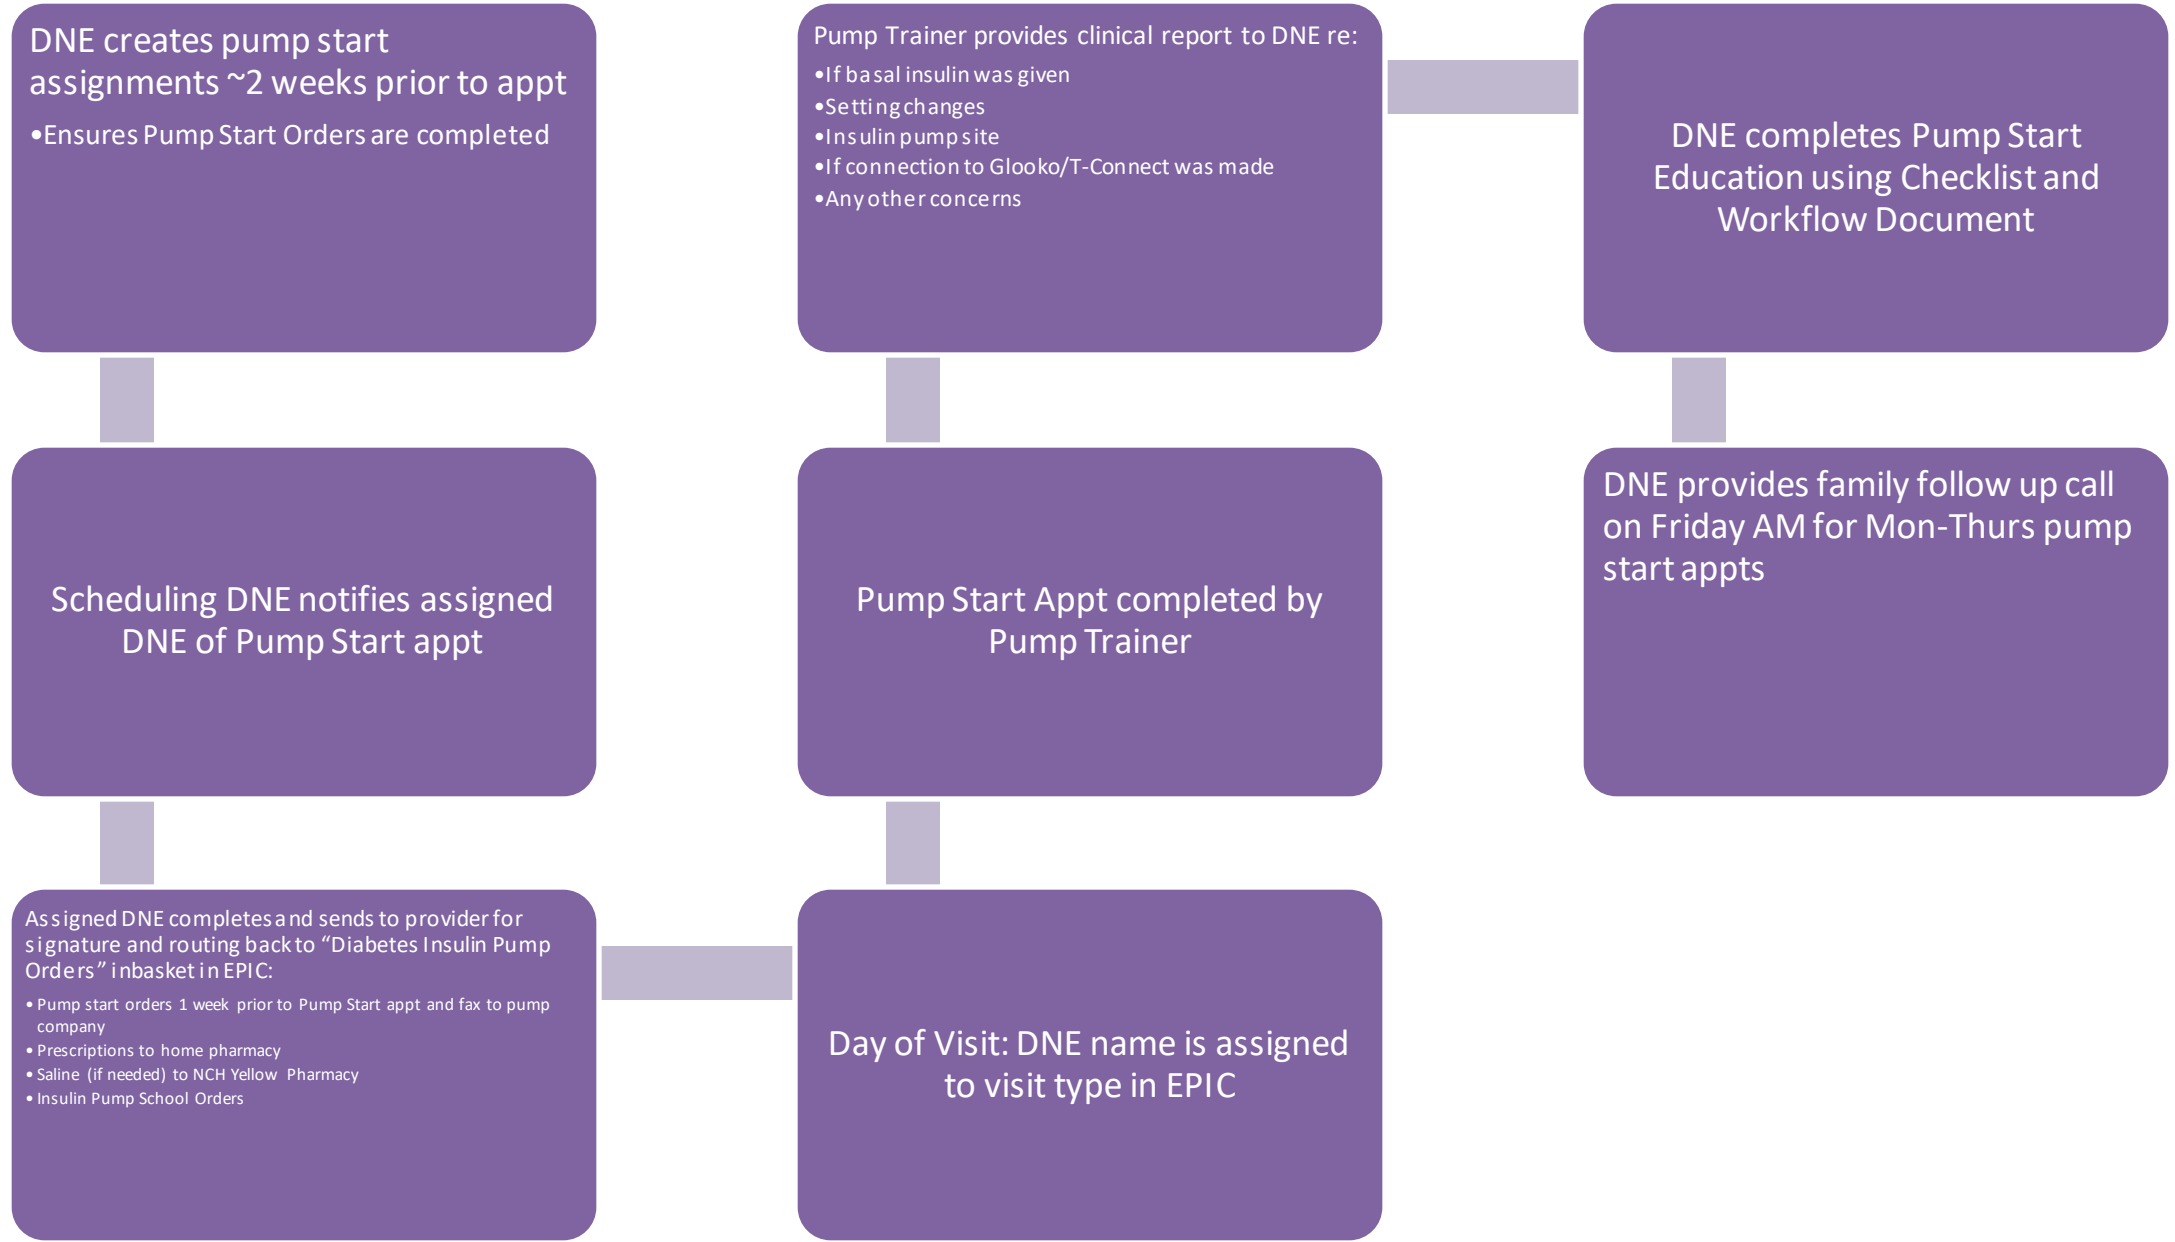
DNE creates pump start assignments ~2 weeks prior to appt

• Ensures Pump Start Orders are completed

Scheduling DNE notifies assigned DNE of Pump Start appt

Assigned DNE completes and sends to provider for signature and routing back to "Diabetes Insulin Pump Orders" inbasket in EPIC:

• Pump start orders 1 week prior to Pump Start appt and fax to pump company
• Prescriptions to home pharmacy
• Saline (if needed) to NCH Yellow Pharmacy
• Insulin Pump School Orders

Day of Visit: DNE name is assigned to visit type in EPIC

Pump Start Appt completed by Pump Trainer

Pump Trainer provides clinical report to DNE re:

• If basal insulin was given
• Setting changes
• Insulin pump site
• If connection to Glooko/T-Connect was made
• Any other concerns

DNE completes Pump Start Education using Checklist and Workflow Document

DNE provides family follow up call on Friday AM for Mon-Thurs pump start appts